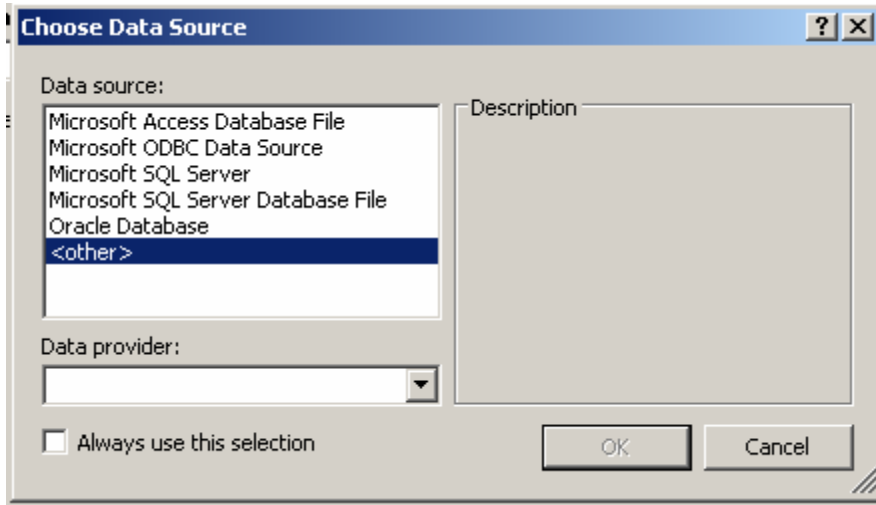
Choose Data Source

?

Data source:

Microsoft Access Database File
Microsoft ODBC Data Source
Microsoft SQL Server
Microsoft SQL Server Database File
Oracle Database
<other>

Description

Data provider:

Always use this selection

OK

Cancel